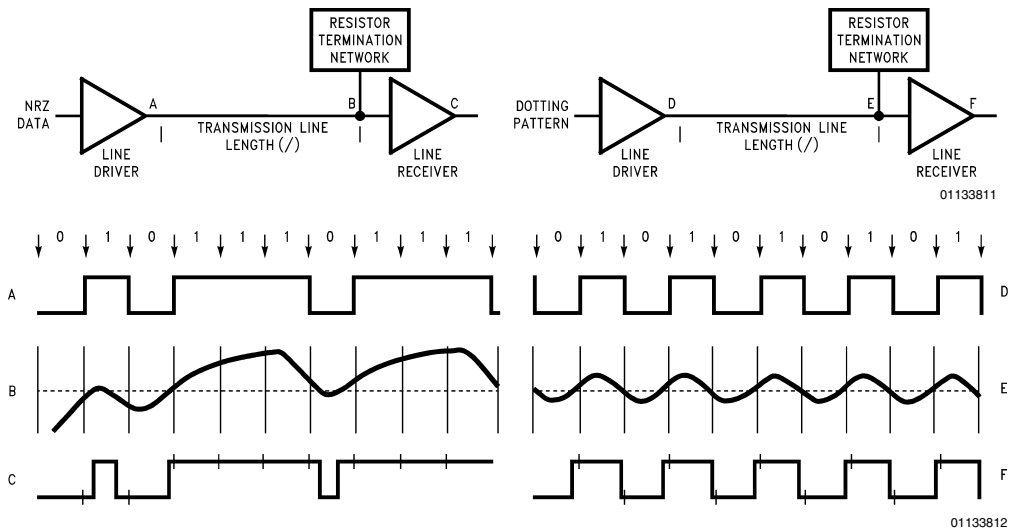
RESISTOR TERMINATION NETWORK

NRZ DATA

A

B

C

LINE DRIVER

TRANSMISSION LINE LENGTH (/)

LINE RECEIVER

RESISTOR TERMINATION NETWORK

DOTTING PATTERN

D

E

F

LINE DRIVER

TRANSMISSION LINE LENGTH (/)

LINE RECEIVER

01133811

0 1 0 1 1 1 0 1 1 1

0 1 0 1 0 1 0 1 0 1

A

B

C

D

E

F

01133812